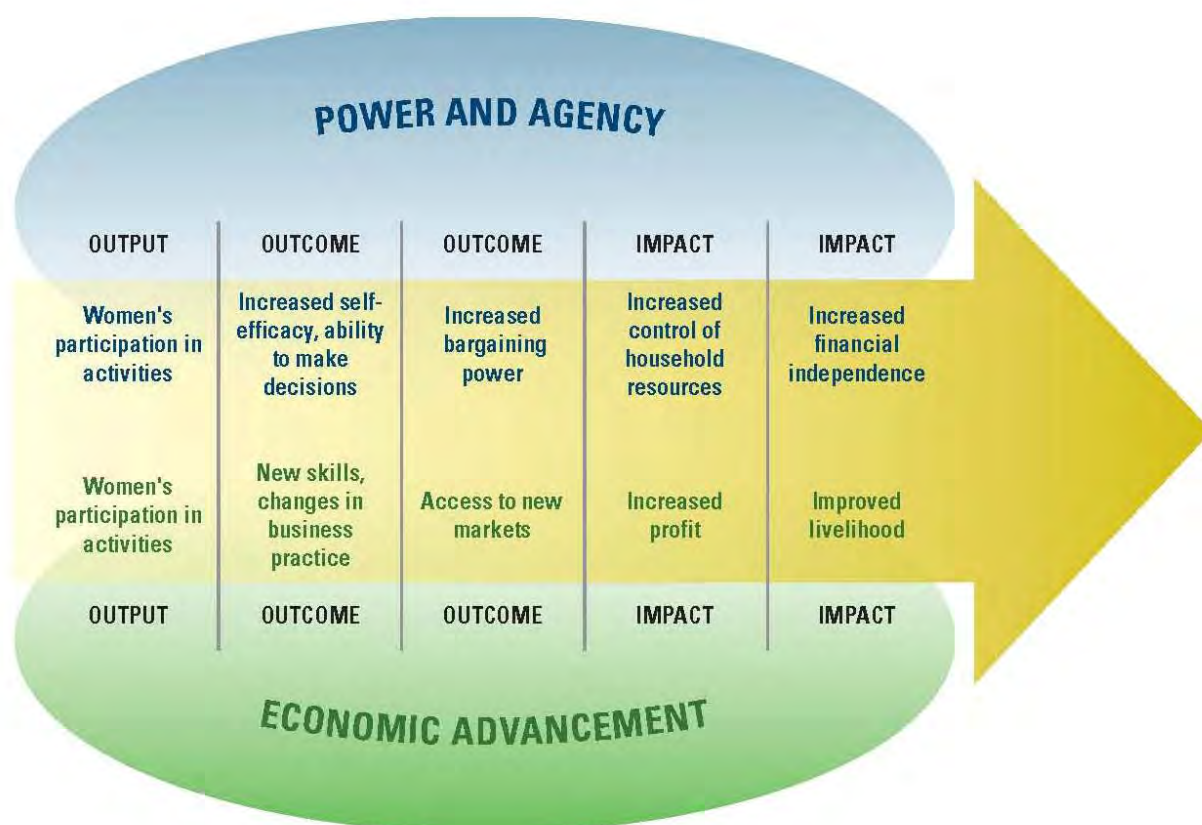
POWER AND AGENCY

| OUTPUT | OUTCOME | OUTCOME | IMPACT | IMPACT |
|---|---|---|---|---|
| Women's participation in activities | Increased self-efficacy, ability to make decisions | Increased bargaining power | Increased control of household resources | Increased financial independence |
| Women's participation in activities | New skills, changes in business practice | Access to new markets | Increased profit | Improved livelihood |
| OUTPUT | OUTCOME | OUTCOME | IMPACT | IMPACT |

ECONOMIC ADVANCEMENT